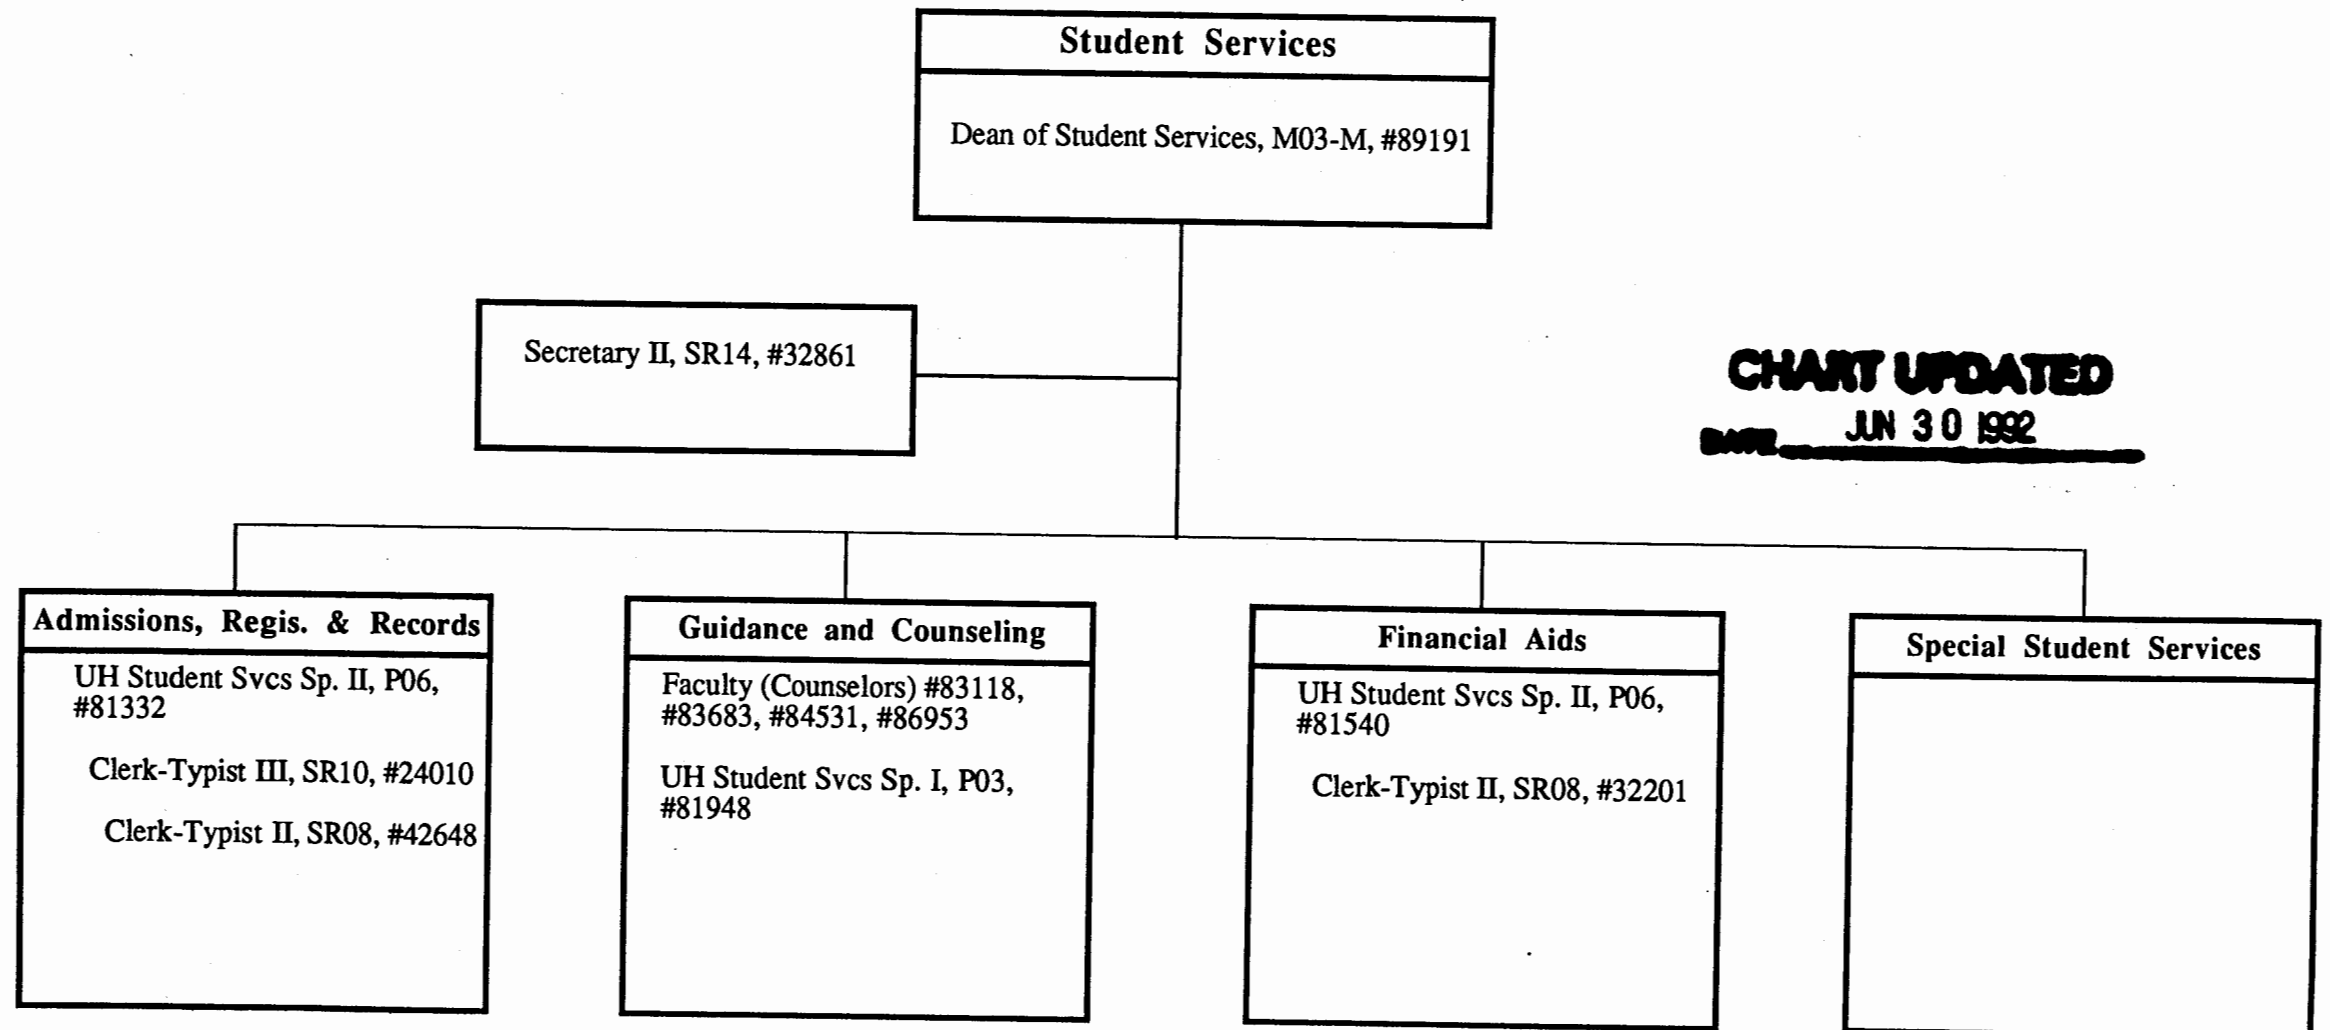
Student Services

Dean of Student Services, M03-M, #89191

Secretary II, SR14, #32861

CHART UPDATED
DATE JUN 30 1992

Admissions, Regis. & Records

UH Student Svcs Sp. II, P06, #81332

Clerk-Typist III, SR10, #24010

Clerk-Typist II, SR08, #42648

Guidance and Counseling

Faculty (Counselors) #83118, #83683, #84531, #86953

UH Student Svcs Sp. I, P03, #81948

Financial Aids

UH Student Svcs Sp. II, P06, #81540

Clerk-Typist II, SR08, #32201

Special Student Services